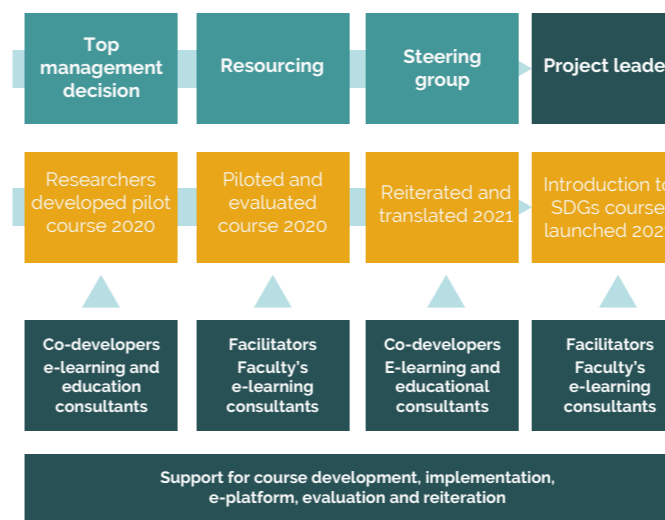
Top management decision

Resourcing

Steering group

Project leade

Researchers developed pilot course 2020

Piloted and evaluated course 2020

Reiterated and translated 2021

Introduction to SDGs course launched 202

Co-developers e-learning and education consultants

Facilitators Faculty's e-learning consultants

Co-developers E-learning and educational consultants

Facilitators Faculty's e-learning consultants

Support for course development, implementation, e-platform, evaluation and reiteration